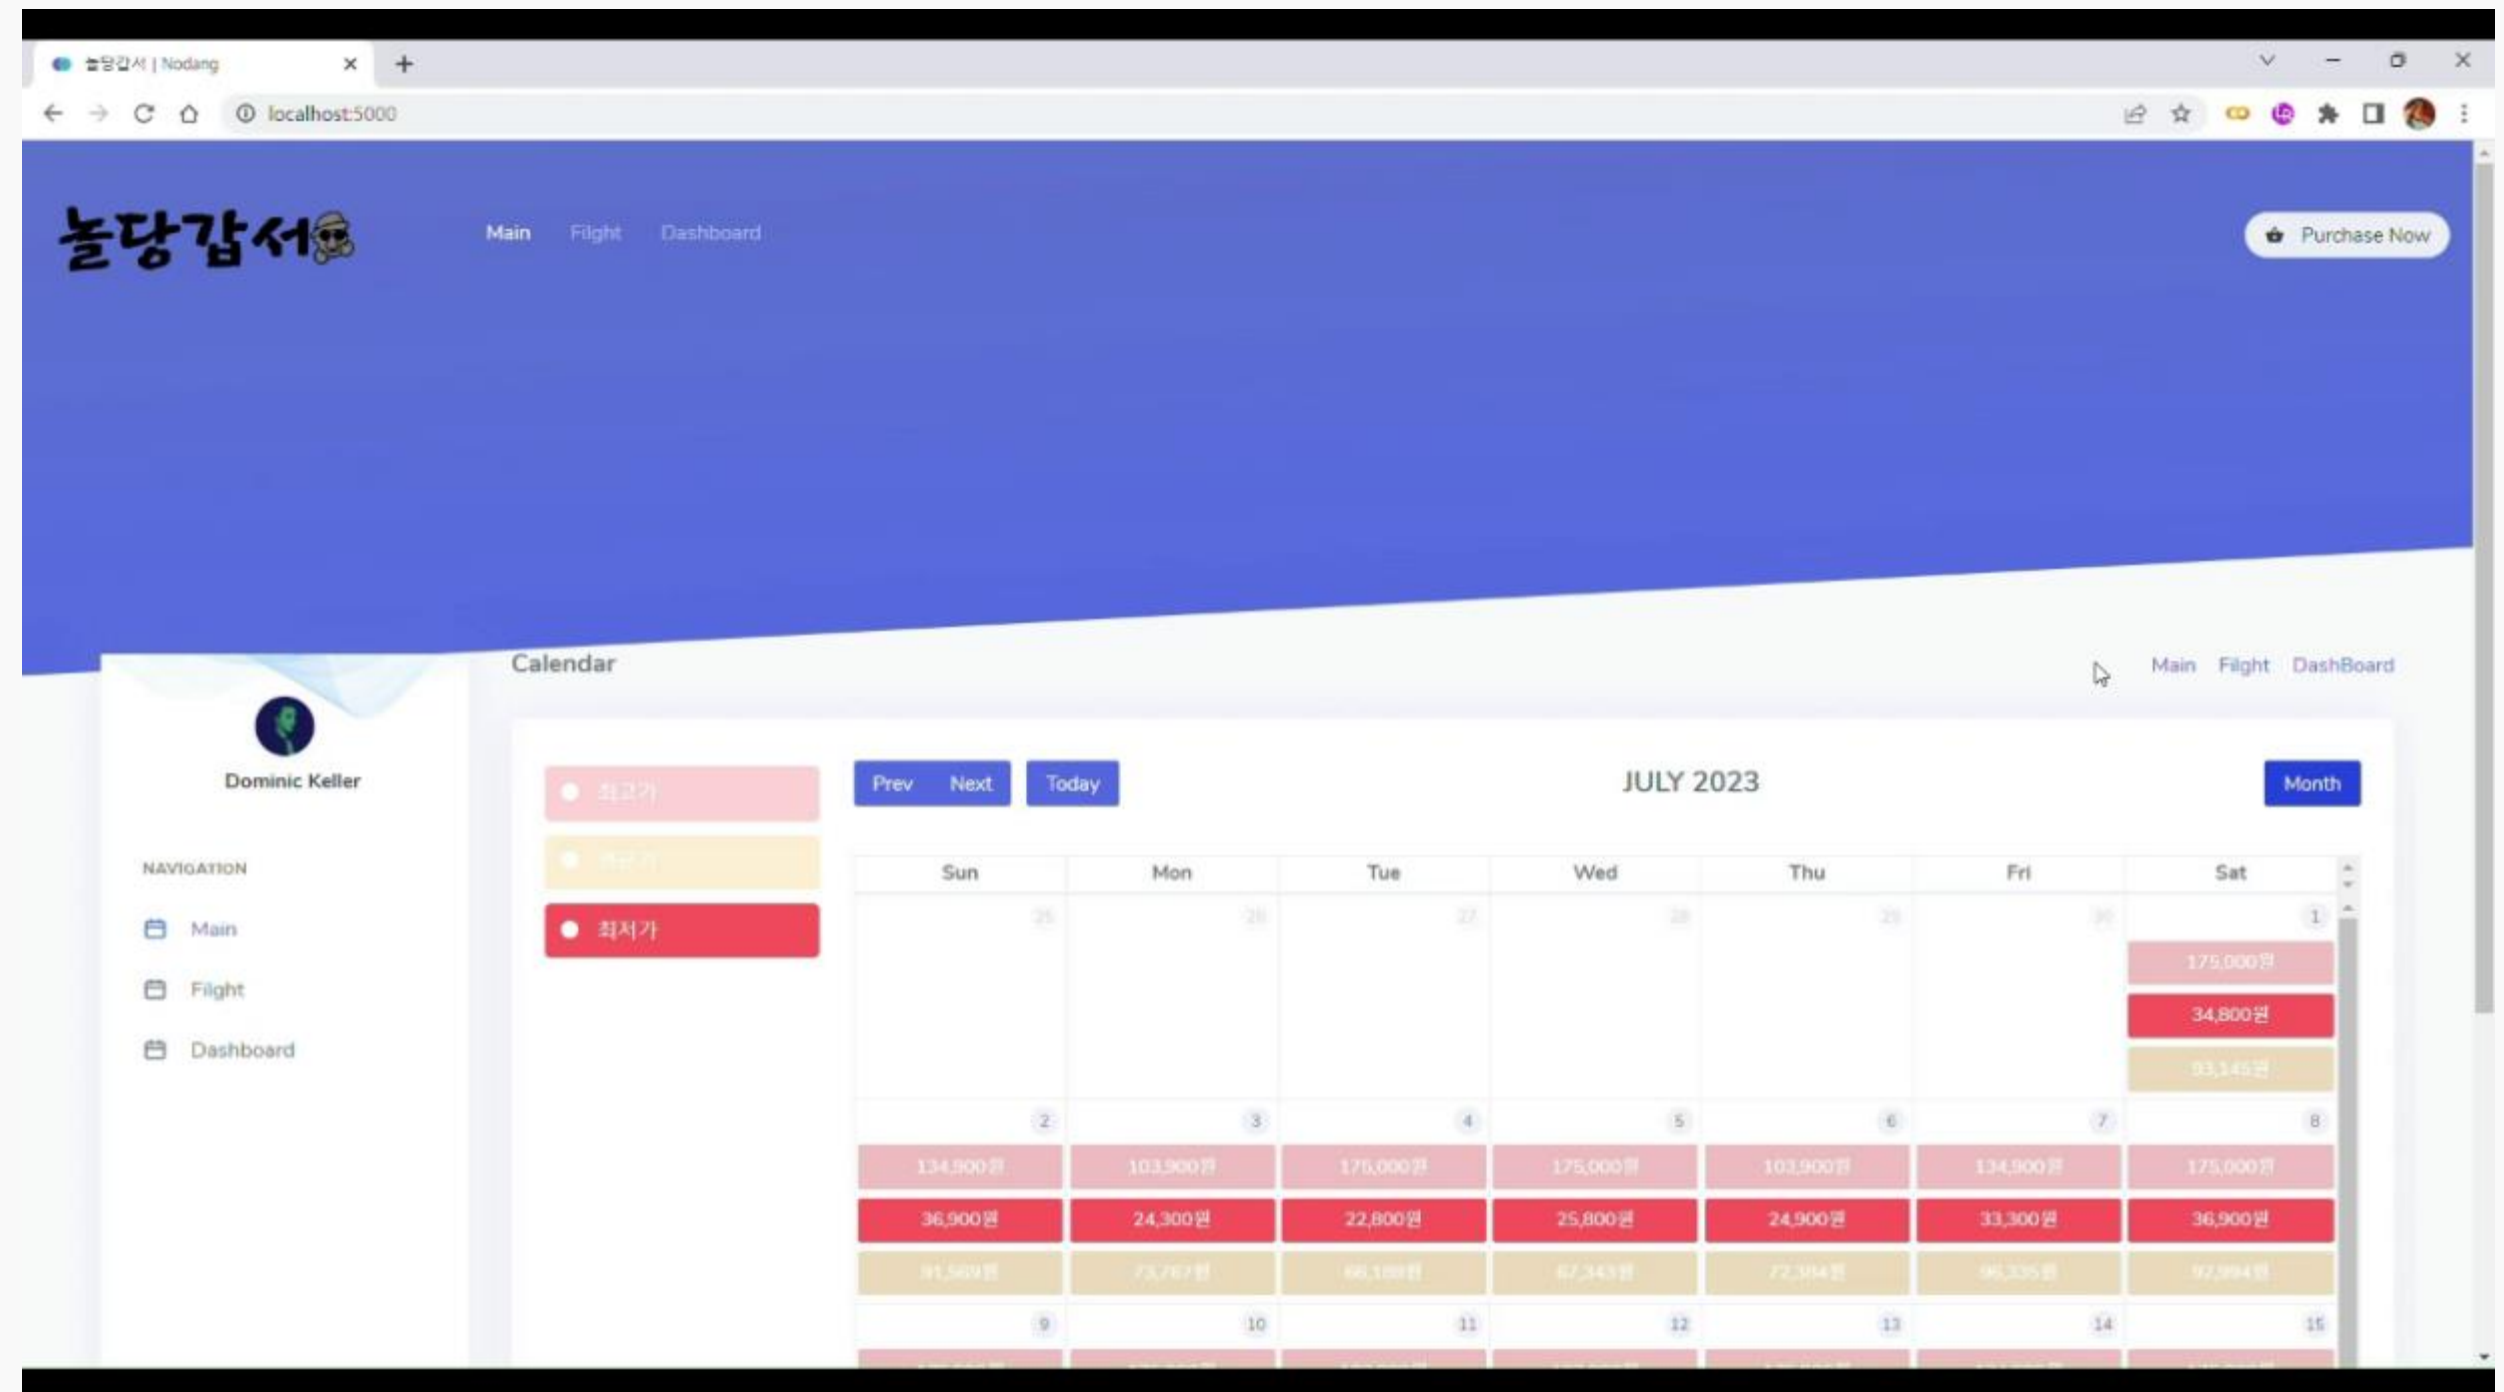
놀당갑서 | Nodang

localhost:5000

놀당갑서

Main Flight Dashboard

Purchase Now

Calendar

Main Flight DashBoard

Dominic Keller

NAVIGATION

Main

Flight

Dashboard

최고가

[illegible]

최저가

Prev Next Today

JULY 2023

Month

| Sun | Mon | Tue | Wed | Thu | Fri | Sat |
|---|---|---|---|---|---|---|
| 25 | 26 | 27 | 28 | 29 | 30 | 1<br>175,000원<br>34,800원<br>93,145원 |
| 2<br>134,900원<br>36,900원<br>91,569원 | 3<br>103,900원<br>24,300원<br>73,767원 | 4<br>175,000원<br>22,800원<br>66,188원 | 5<br>175,000원<br>25,800원<br>67,343원 | 6<br>103,900원<br>24,900원<br>72,394원 | 7<br>134,900원<br>33,300원<br>96,335원 | 8<br>175,000원<br>36,900원<br>97,994원 |
| 9 | 10 | 11 | 12 | 13 | 14 | 15 |